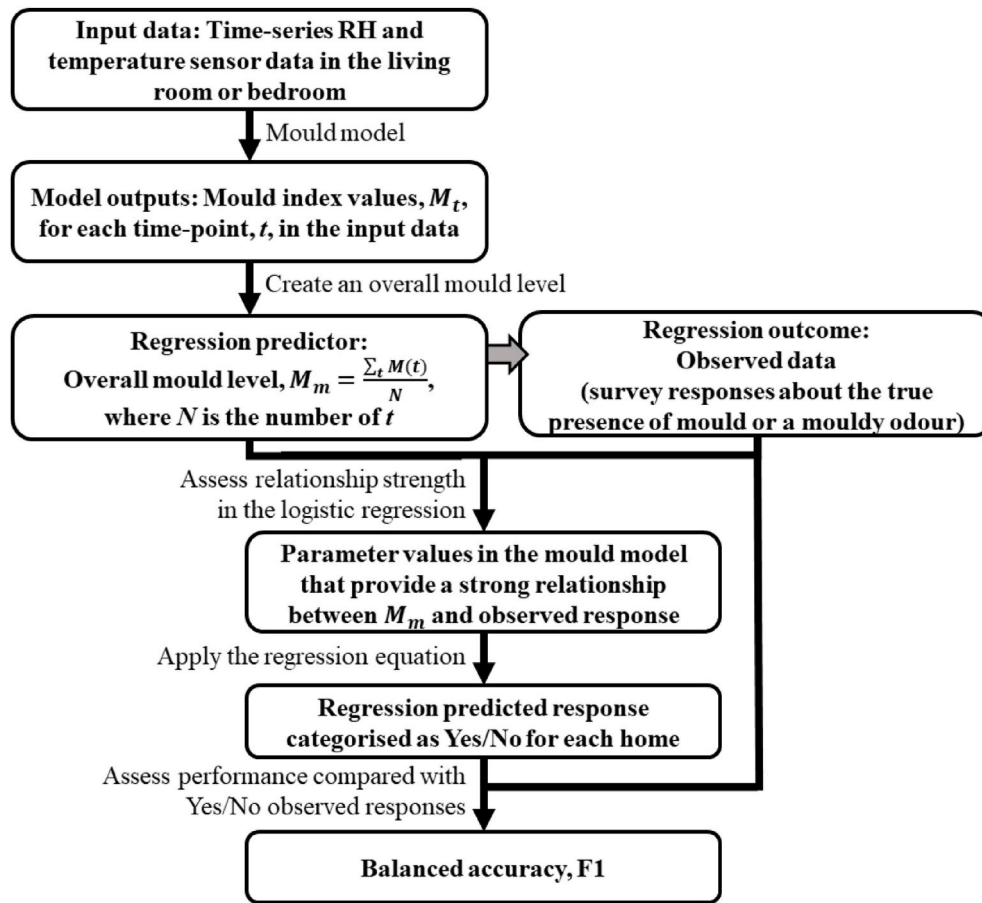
Input data: Time-series RH and temperature sensor data in the living room or bedroom

Mould model

Model outputs: Mould index values, $M_t$, for each time-point, $t$, in the input data

Create an overall mould level

Regression predictor:
Overall mould level, $M_m = \frac{\sum_t M(t)}{N}$, where $N$ is the number of $t$

Regression outcome:
Observed data
(survey responses about the true presence of mould or a mouldy odour)

Assess relationship strength in the logistic regression

Parameter values in the mould model that provide a strong relationship between $M_m$ and observed response

Apply the regression equation

Regression predicted response categorised as Yes/No for each home

Assess performance compared with Yes/No observed responses

Balanced accuracy, F1